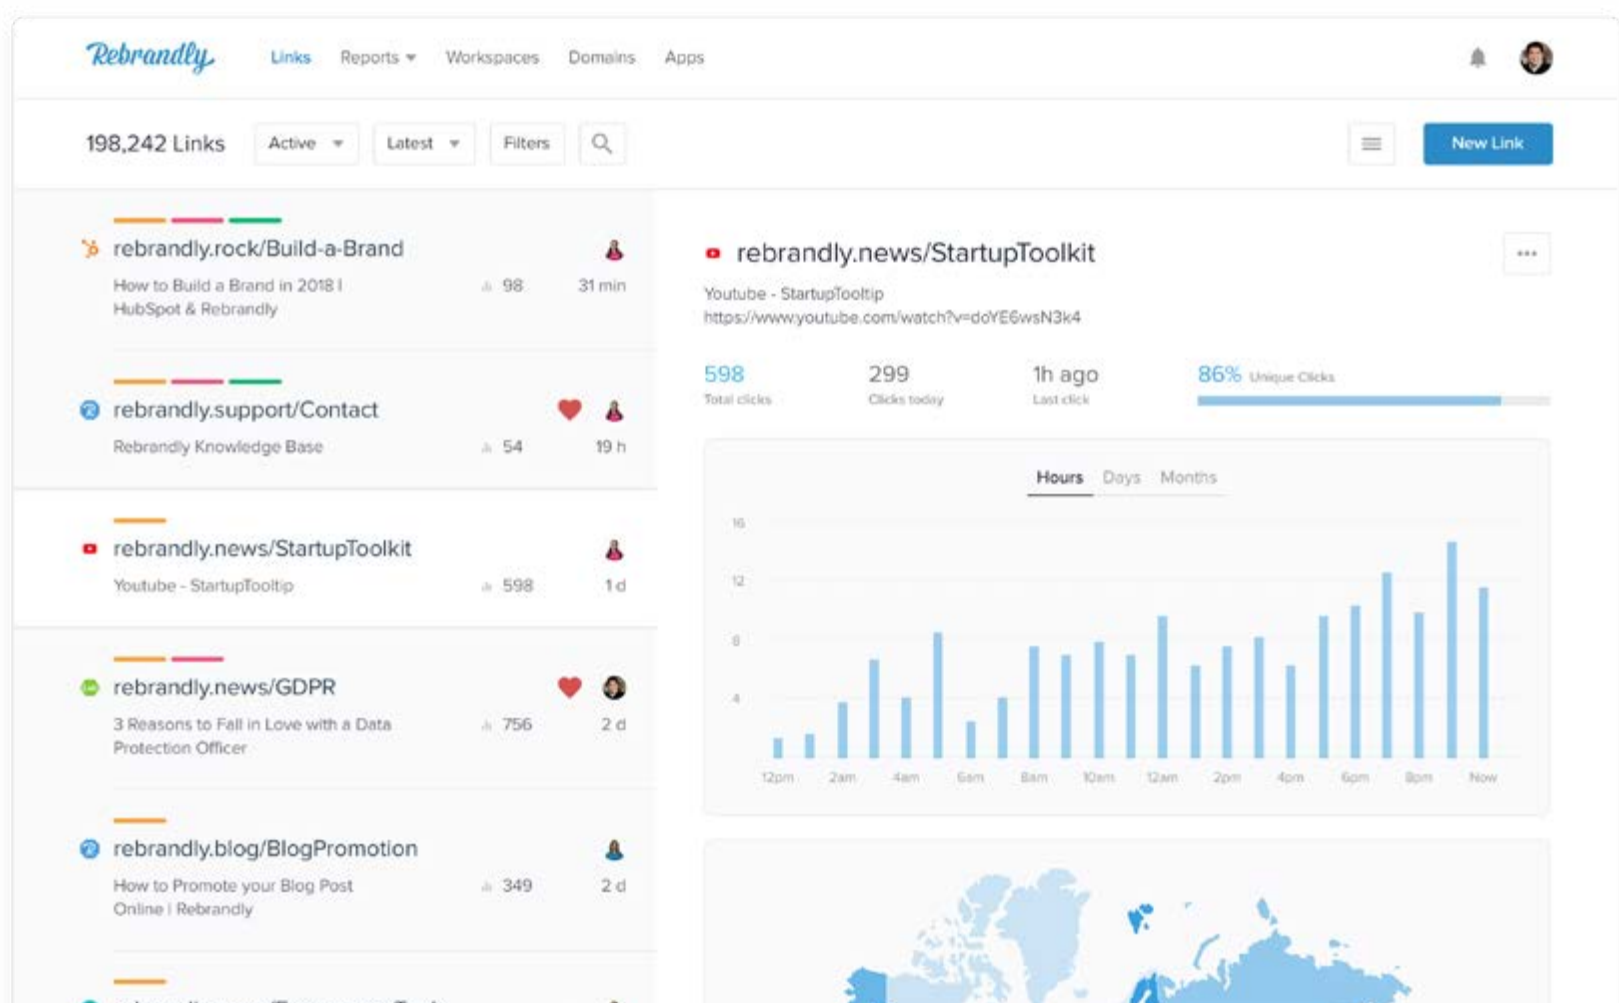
Rebrandly

Links Reports Workspaces Domains Apps

198,242 Links Active Latest Filters

New Link

rebrandly.rock/Build-a-Brand
How to Build a Brand in 2018 | HubSpot & Rebrandly 98 31 min

rebrandly.support/Contact
Rebrandly Knowledge Base 54 19 h

rebrandly.news/StartupToolkit
Youtube - StartupTooltip 598 1 d

rebrandly.news/GDPR
3 Reasons to Fall in Love with a Data Protection Officer 756 2 d

rebrandly.blog/BlogPromotion
How to Promote your Blog Post Online | Rebrandly 349 2 d

rebrandly.news/StartupToolkit
Youtube - StartupTooltip
https://www.youtube.com/watch?v=doYE6wsN3k4

598 Total clicks
299 Clicks today
1h ago Last click
86% Unique Clicks

Hours Days Months

16
12
8
4

12pm 2am 4am 6am 8am 10am 12am 2pm 4pm 6pm 8pm Now